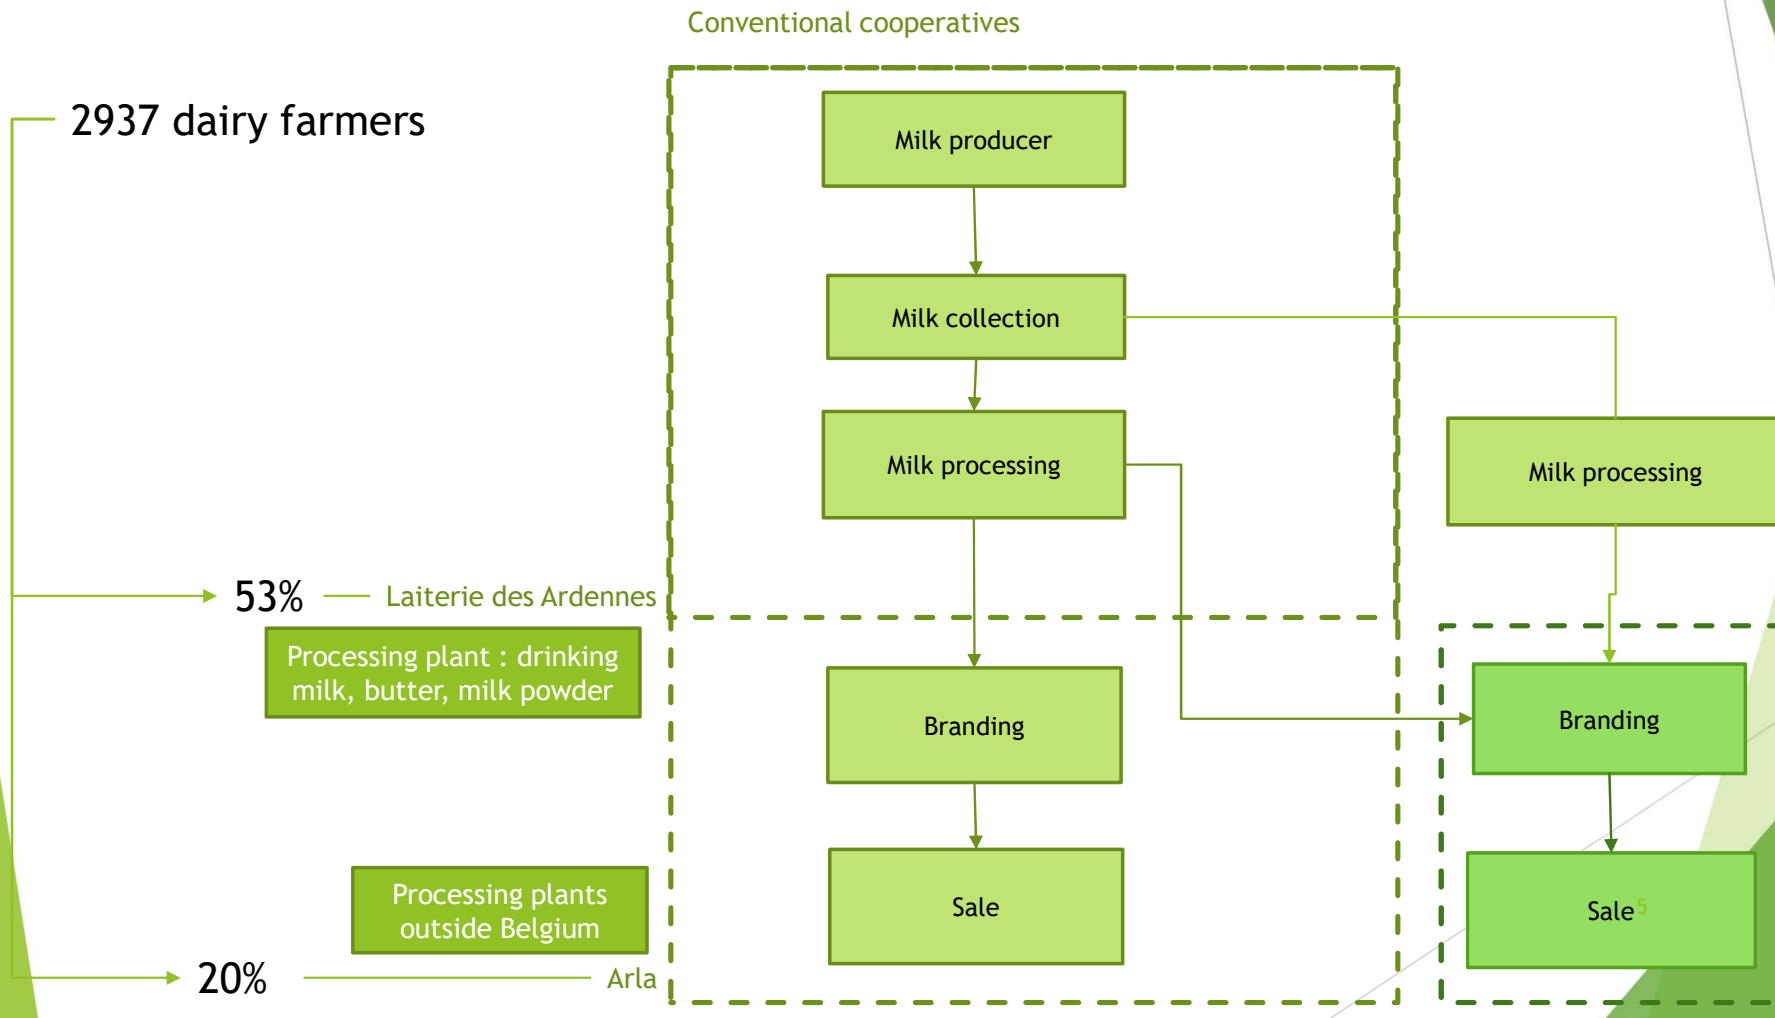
Conventional cooperatives

2937 dairy farmers

Milk producer

Milk collection

Milk processing

Milk processing

53% Laiterie des Ardennes

Processing plant : drinking milk, butter, milk powder

Branding

Branding

Processing plants outside Belgium

Sale

Sale5

20% Arla